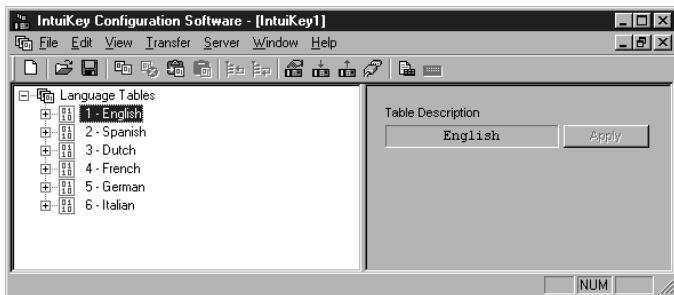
IntuiKey Configuration Software - [IntuiKey1]

File Edit View Transfer Server Window Help

Language Tables
1 - English
2 - Spanish
3 - Dutch
4 - French
5 - German
6 - Italian

Table Description

English

Apply

NUM